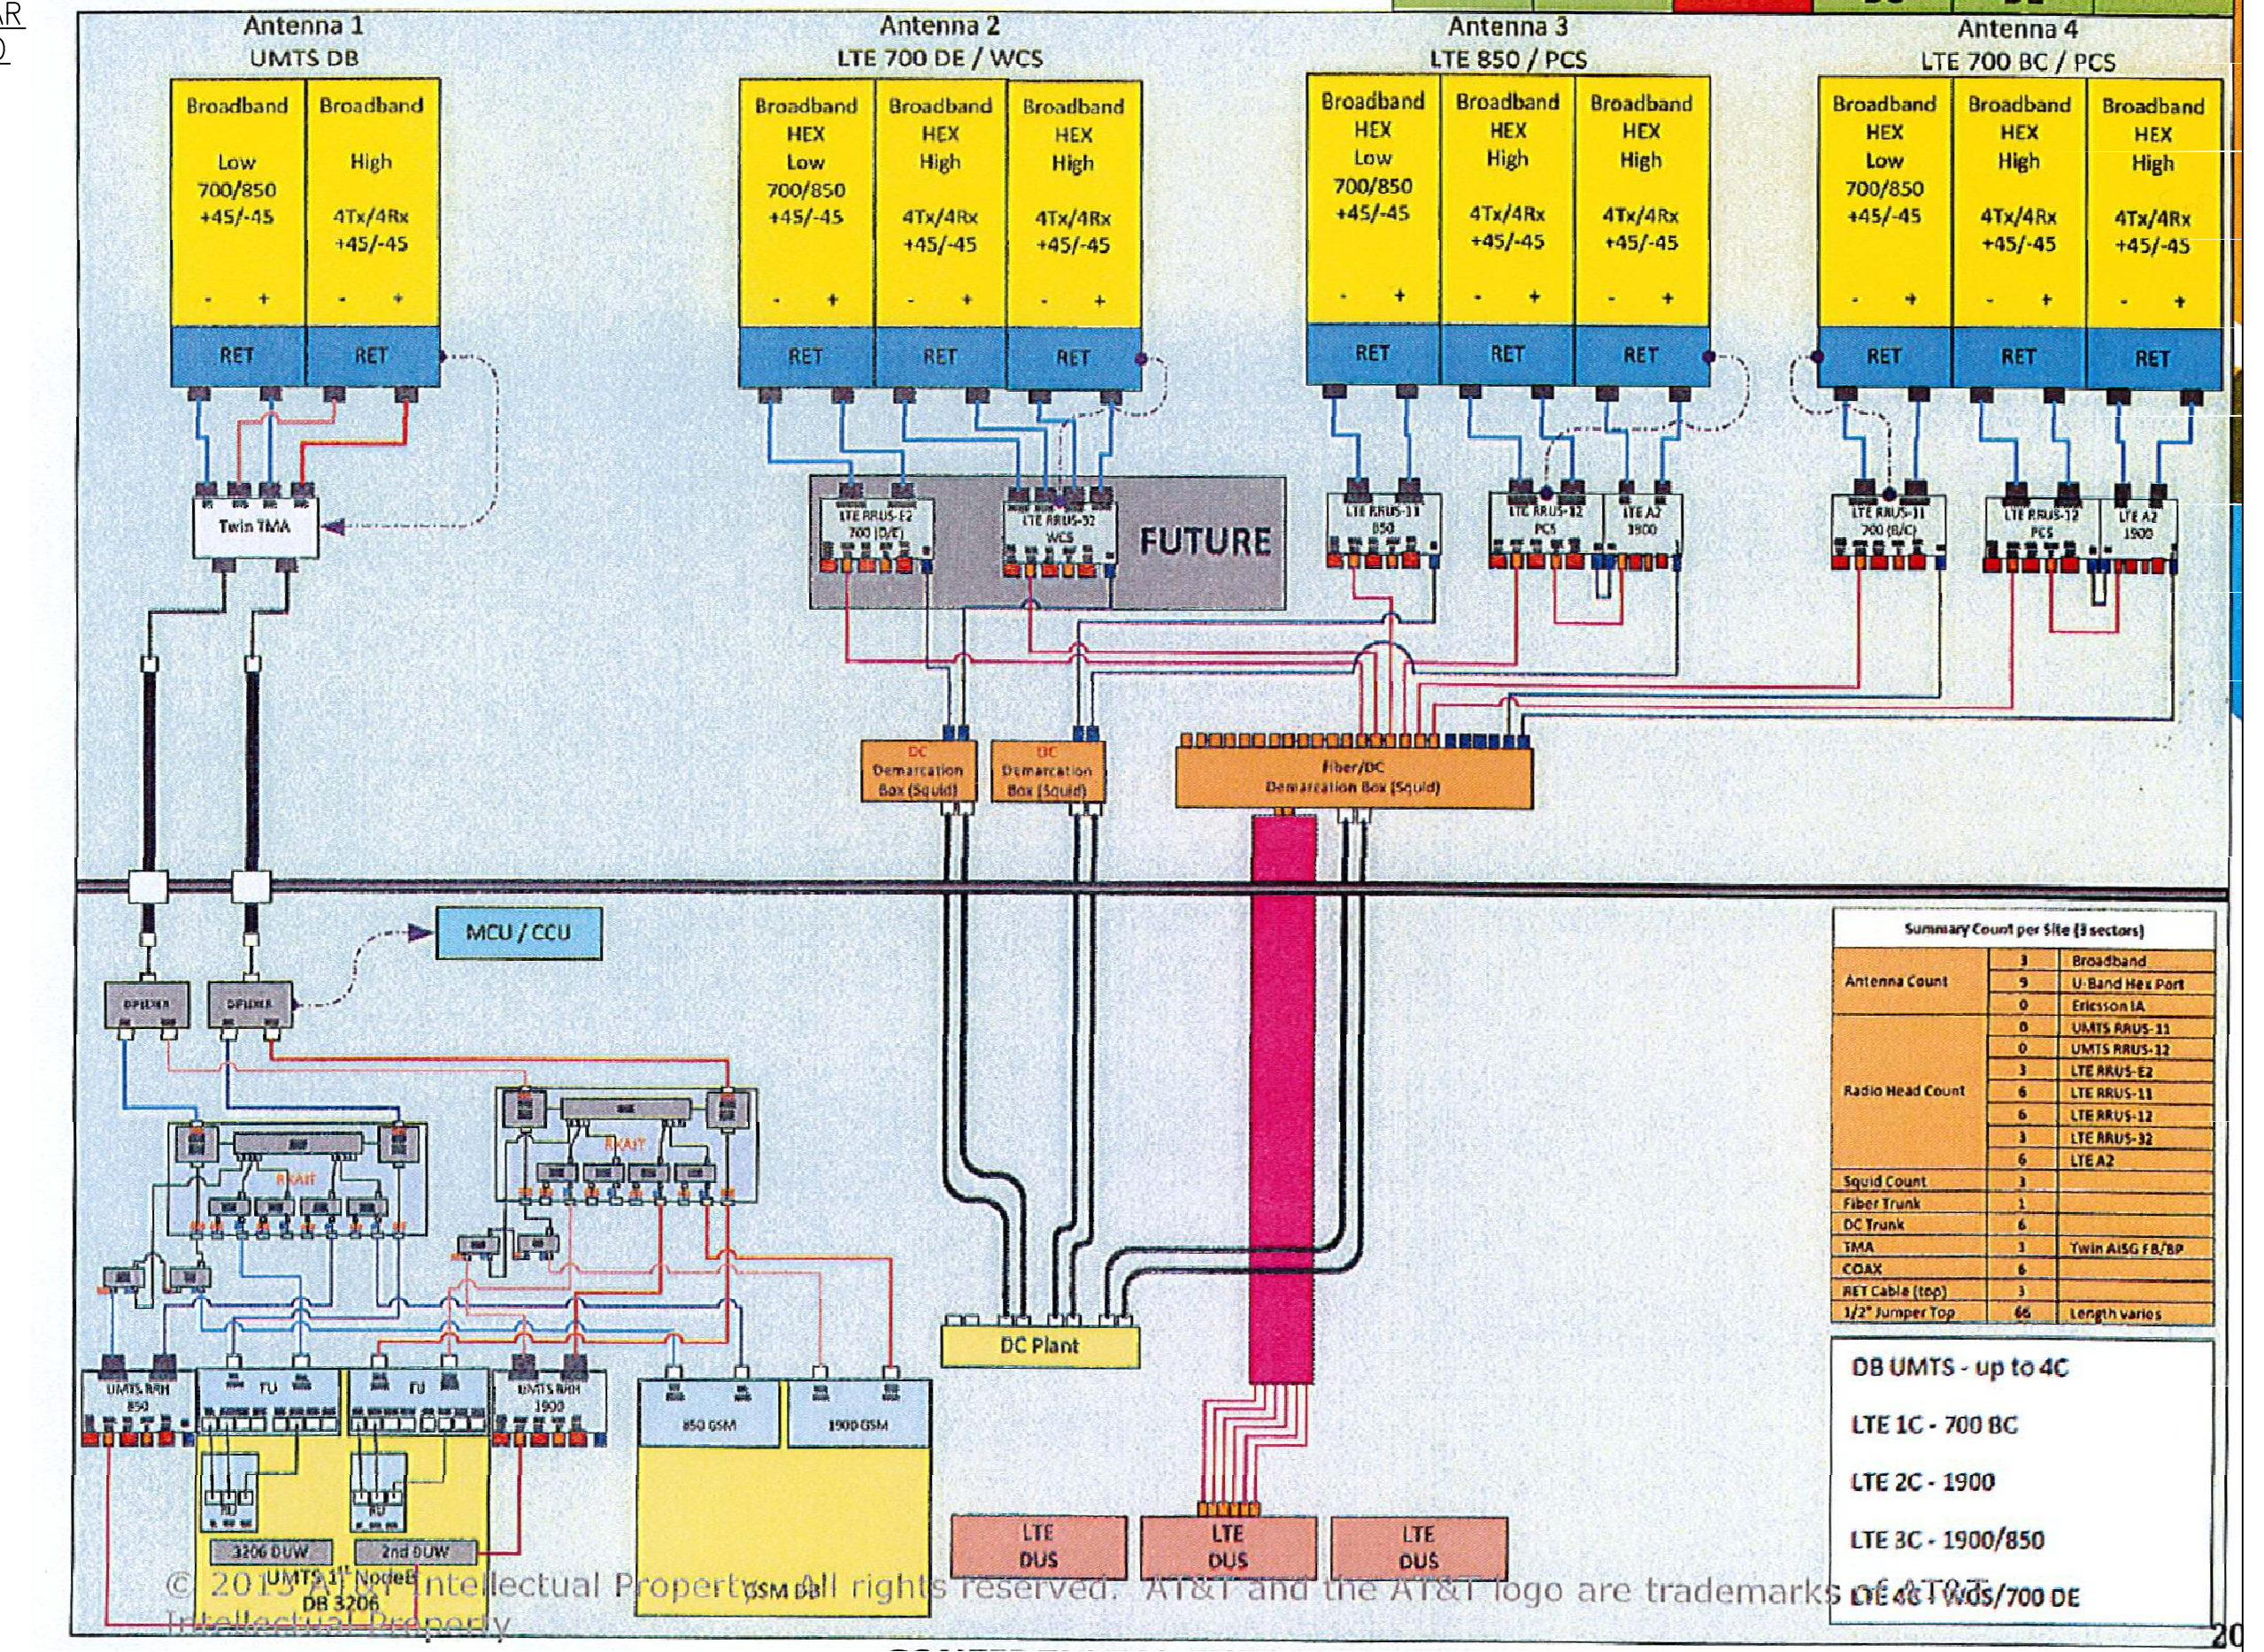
AR
0

Antenna 1
UMTS DB

Broadband
Low
700/850
+45/-45
- +
RET

Broadband
High
4Tx/4Rx
+45/-45
- +
RET

Antenna 2
LTE 700 DE / WCS

Broadband
HEX
Low
700/850
+45/-45
- +
RET

Broadband
HEX
High
4Tx/4Rx
+45/-45
- +
RET

Broadband
HEX
High
4Tx/4Rx
+45/-45
- +
RET

Antenna 3
LTE 850 / PCS

Broadband
HEX
Low
700/850
+45/-45
- +
RET

Broadband
HEX
High
4Tx/4Rx
+45/-45
- +
RET

Broadband
HEX
High
4Tx/4Rx
+45/-45
- +
RET

Antenna 4
LTE 700 BC / PCS

Broadband
HEX
Low
700/850
+45/-45
- +
RET

Broadband
HEX
High
4Tx/4Rx
+45/-45
- +
RET

Broadband
HEX
High
4Tx/4Rx
+45/-45
- +
RET

Twin TMA

LTE RRUS-E2 700 (D/E)
LTE RRUS-32 WCS
FUTURE

LTE RRUS-11 850
LTE RRUS-12 PCS
LTE A2 1900

LTE RRUS-11 700 (B/C)
LTE RRUS-12 PCS
LTE A2 1900

DC Demarcation Box (Squid)
DC Demarcation Box (Squid)
Fiber/DC Demarcation Box (Squid)

MCU / CCU

DIPLEXER
DIPLEXER

RXAIT
RXAIT

UMTS RRH 850
FU
FU
UMTS RRH 1900
850 GSM
1900 GSM

DC Plant

3206 DUW
2nd DUW
UMTS 1st NodeB DB 3206
GSM DU

LTE DUS
LTE DUS
LTE DUS

Summary Count per Site (3 sectors)

| | | |
|---|---|---|
| Antenna Count | 3 | Broadband |
| | 9 | U-Band Hex Port |
| | 0 | Ericsson IA |
| Radio Head Count | 0 | UMTS RRUS-11 |
| | 0 | UMTS RRUS-12 |
| | 3 | LTE RRUS-E2 |
| | 6 | LTE RRUS-11 |
| | 6 | LTE RRUS-12 |
| | 3 | LTE RRUS-32 |
| | 6 | LTE A2 |
| Squid Count | 3 | |
| Fiber Trunk | 1 | |
| DC Trunk | 6 | |
| TMA | 3 | Twin AISG FB/BP |
| COAX | 6 | |
| RET Cable (top) | 3 | |
| 1/2" Jumper Top | 66 | Length varies |

DB UMTS - up to 4C
LTE 1C - 700 BC
LTE 2C - 1900
LTE 3C - 1900/850
LTE 4C - WCS/700 DE

© 2013 AT&T Intellectual Property. All rights reserved. AT&T and the AT&T logo are trademarks of AT&T Intellectual Property.

20